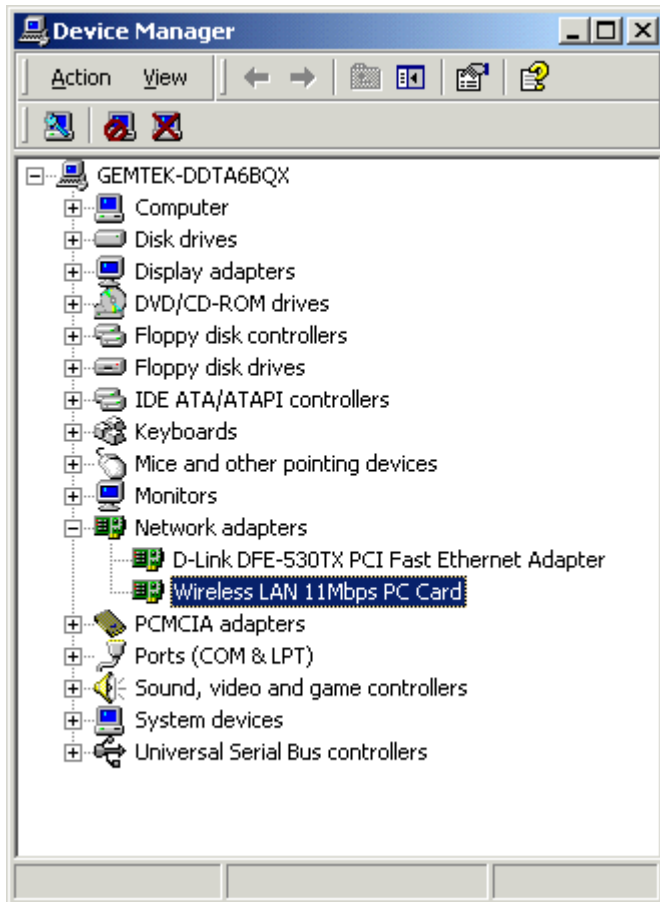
Device Manager

Action View

GEMTEK-DDTA6BQX
Computer
Disk drives
Display adapters
DVD/CD-ROM drives
Floppy disk controllers
Floppy disk drives
IDE ATA/ATAPI controllers
Keyboards
Mice and other pointing devices
Monitors
Network adapters
D-Link DFE-530TX PCI Fast Ethernet Adapter
Wireless LAN 11Mbps PC Card
PCMCIA adapters
Ports (COM & LPT)
Sound, video and game controllers
System devices
Universal Serial Bus controllers